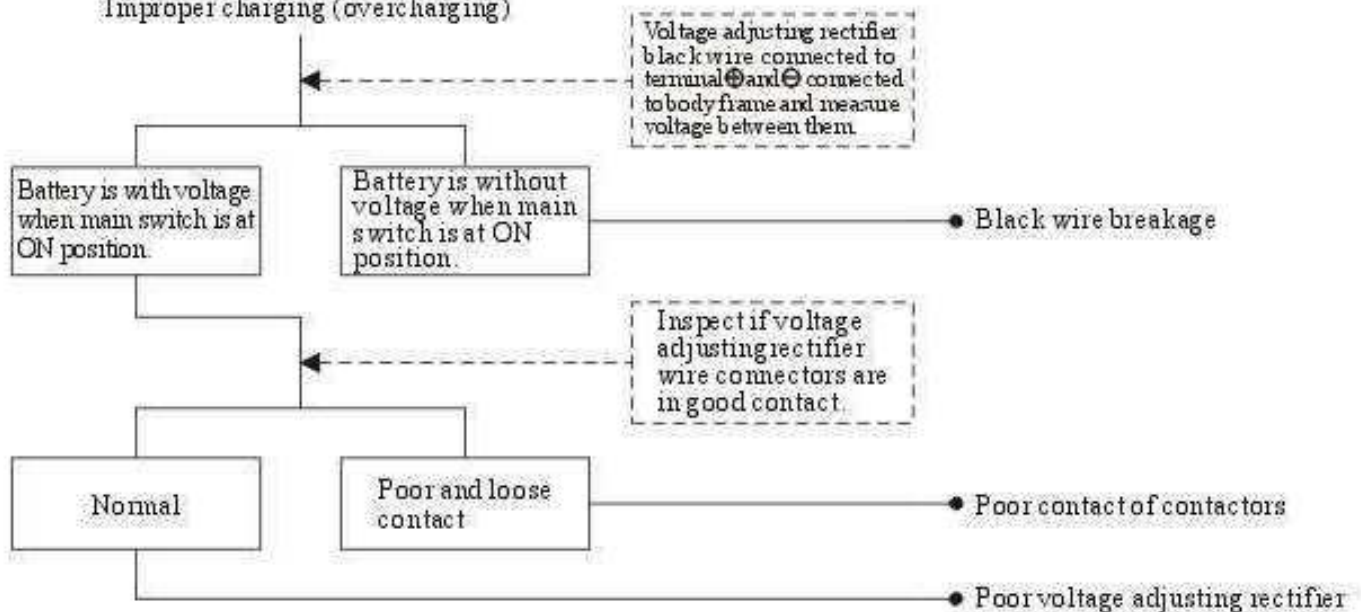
Improper charging (overcharging)

Voltage adjusting rectifier black wire connected to terminal ⊕ and ⊖ connected to body frame and measure voltage between them.

Battery is with voltage when main switch is at ON position.

Battery is without voltage when main switch is at ON position.

Black wire breakage

Inspect if voltage adjusting rectifier wire connectors are in good contact.

Normal

Poor and loose contact

Poor contact of contactors

Poor voltage adjusting rectifier